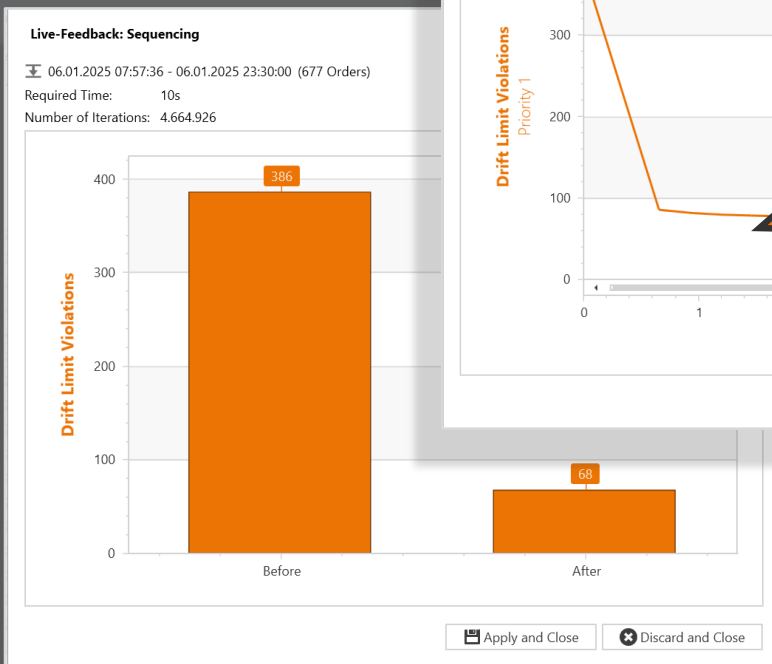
Live-Feedback: Sequencing

06.01.2025 07:57:36 - 06.01.2025 23:30:00 (677 Orders)
Required Time: 10s
Number of Iterations: 4.664.926

Drift Limit Violations
400
300
200
100
0
386
68
Before
After

Drift Limit Violations
Priority 1
300
200
100
0
0
1

Apply and Close
Discard and Close